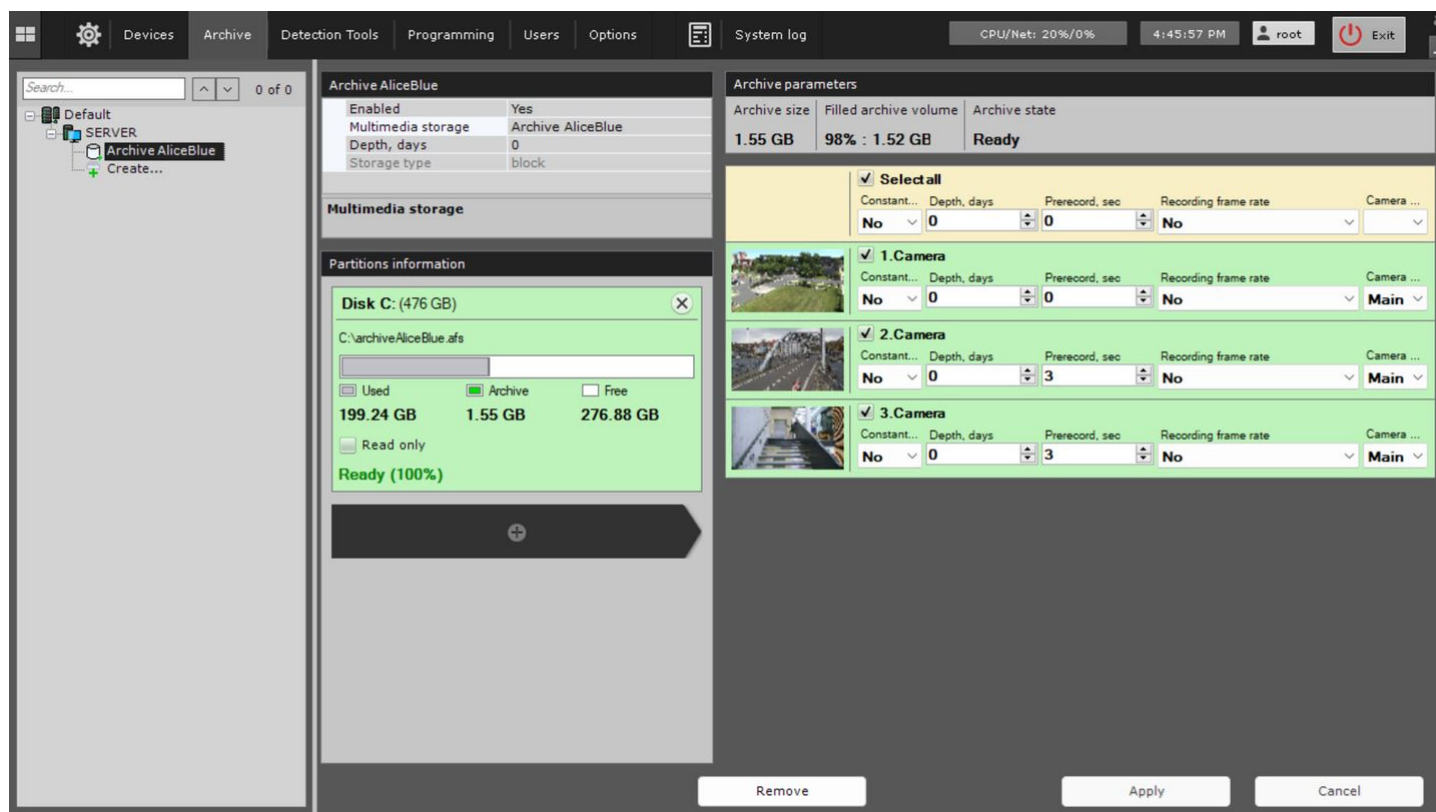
Devices Archive Detection Tools Programming Users Options System log CPU/Net: 20%/0% 4:45:57 PM root Exit

Search... 0 of 0

Default
SERVER
Archive AliceBlue
Create...

Archive AliceBlue

| Enabled | Yes |
|---|---|
| Multimedia storage | Archive AliceBlue |
| Depth, days | 0 |
| Storage type | block |

Multimedia storage

Partitions information

Disk C: (476 GB)

C:\archiveAliceBlue.afs

Used Archive Free
199.24 GB 1.55 GB 276.88 GB

Read only

Ready (100%)

Archive parameters

| Archive size | Filled archive volume | Archive state |
|---|---|---|
| 1.55 GB | 98% : 1.52 GB | Ready |

Select all
Constant... Depth, days Prerecord, sec Recording frame rate Camera ...
No 0 0 No

1.Camera
Constant... Depth, days Prerecord, sec Recording frame rate Camera ...
No 0 0 No Main

2.Camera
Constant... Depth, days Prerecord, sec Recording frame rate Camera ...
No 0 3 No Main

3.Camera
Constant... Depth, days Prerecord, sec Recording frame rate Camera ...
No 0 3 No Main

Remove Apply Cancel